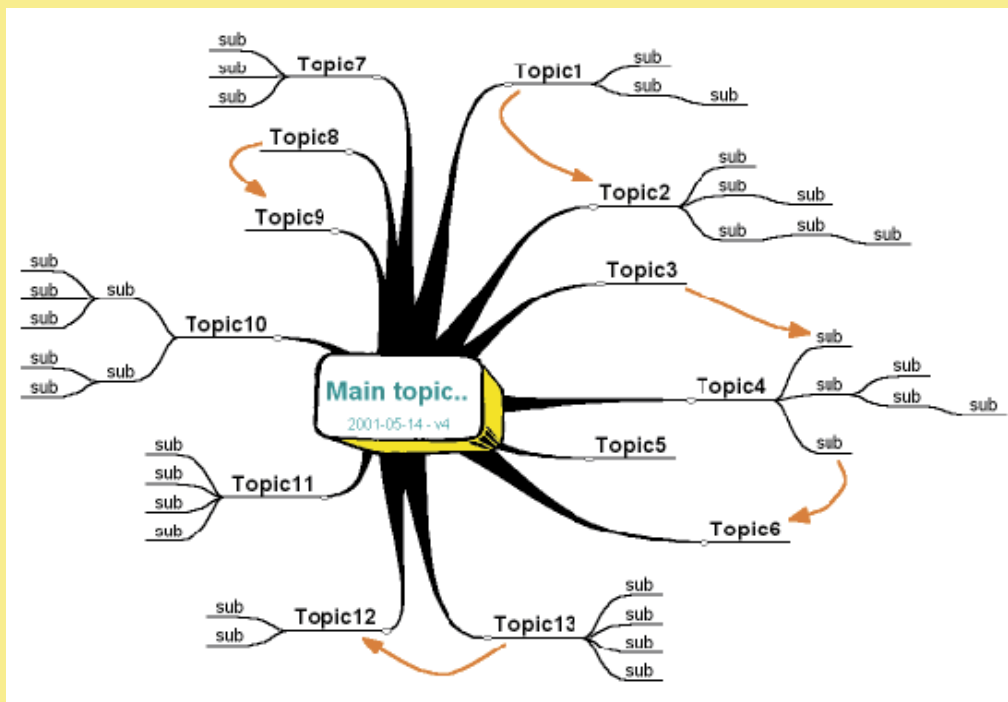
Main topic..
2001-05-14 - v4

Topic1
sub
sub
sub

Topic2
sub
sub
sub
sub
sub
sub

Topic3

Topic4
sub
sub
sub
sub
sub
sub

Topic5

Topic6

Topic7
sub
sub
sub

Topic8

Topic9

Topic10
sub
sub
sub
sub
sub
sub
sub

Topic11
sub
sub
sub
sub

Topic12
sub
sub

Topic13
sub
sub
sub
sub